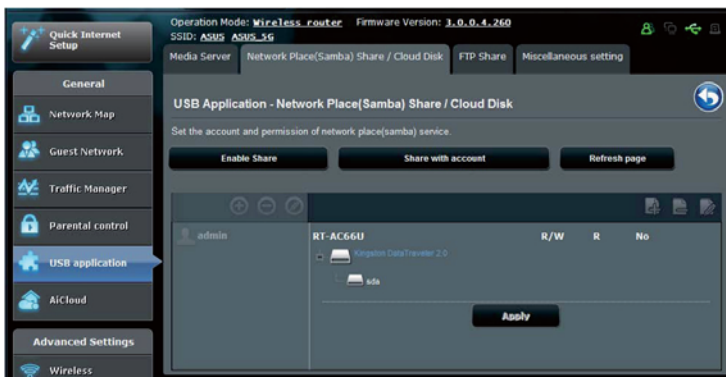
Quick Internet Setup

General

Network Map

Guest Network

Traffic Manager

Parental control

USB application

AiCloud

Advanced Settings

Wireless

Operation Mode: Wireless router Firmware Version: 3.0.0.4.260
SSID: ASUS ASUS_5G

Media Server | Network Place(Samba) Share / Cloud Disk | FTP Share | Miscellaneous setting

USB Application - Network Place(Samba) Share / Cloud Disk

Set the account and permission of network place(samba) service.

Enable Share | Share with account | Refresh page

admin

RT-AC66U R/W R No

Kingston DataTraveler 2.0

sda

Apply